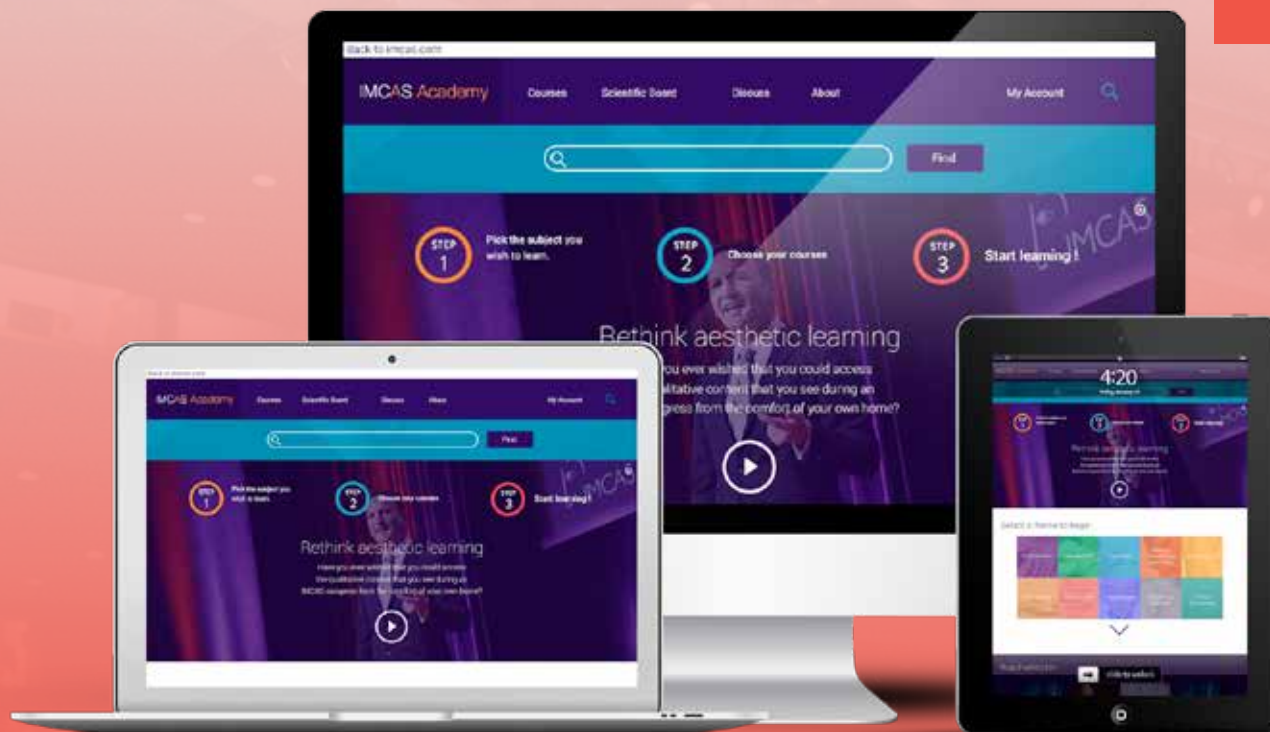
Back to imcas.com

IMCAS Academy Courses Scientific Board Discuss About My Account

Find

STEP 1 Pick the subject you wish to learn.

STEP 2 Choose your courses

STEP 3 Start learning !

IMCAS

Rethink aesthetic learning

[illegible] you ever wished that you could access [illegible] qualitative content that you see during an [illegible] gress from the comfort of your own home?

IMCAS Academy Courses Scientific Board Discuss About My Account

Find

STEP 1 Pick the subject you wish to learn.

STEP 2 Choose your courses

STEP 3 Start learning !

Rethink aesthetic learning

Have you ever wished that you could access the qualitative content that you see during an IMCAS congress from the comfort of your own home?

4:20

Rethink aesthetic learning

Select a theme to begin

slide to unlock